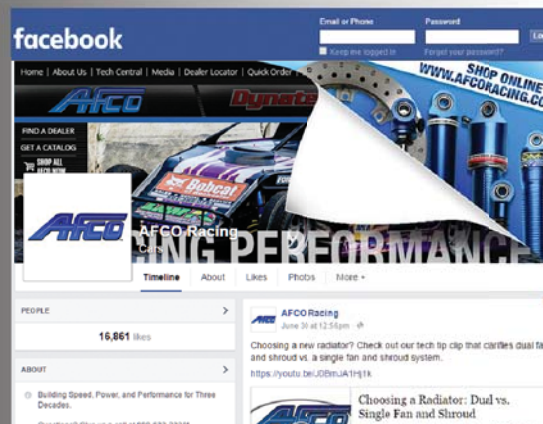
facebook

Email or Phone

Password

Lo

Keep me logged in

Forgot your password?

Home | About Us | Tech Central | Media | Dealer Locator | Quick Order |

SHOP ONLINE
WWW.AFCORACING.CO

AFCO

Dynatech

FIND A DEALER

GET A CATALOG

SHOP ALL

Bobcat

AFCO

AFCO Racing

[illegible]

PERFORMANCE

Timeline

About

Likes

Photos

More

PEOPLE

16,861 likes

ABOUT

Building Speed, Power, and Performance for Three Decades.

AFCO Racing

June 30 at 12:56pm

Choosing a new radiator? Check out our tech tip clip that clarifies dual fa and shroud vs. a single fan and shroud system.

https://youtu.be/J0BmJA1Hj1k

Choosing a Radiator: Dual vs. Single Fan and Shroud